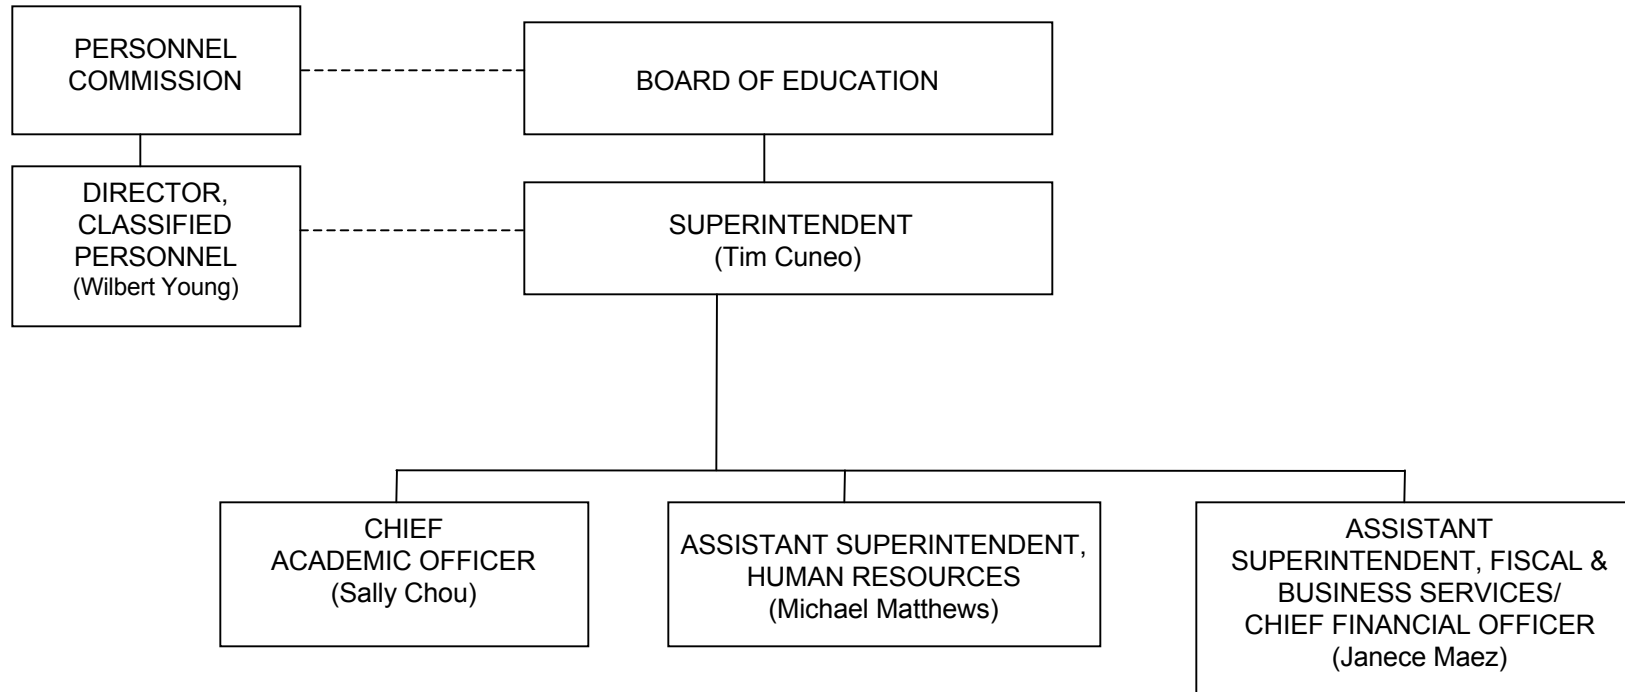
PERSONNEL COMMISSION

BOARD OF EDUCATION

DIRECTOR, CLASSIFIED PERSONNEL (Wilbert Young)

SUPERINTENDENT (Tim Cuneo)

CHIEF ACADEMIC OFFICER (Sally Chou)

ASSISTANT SUPERINTENDENT, HUMAN RESOURCES (Michael Matthews)

ASSISTANT SUPERINTENDENT, FISCAL & BUSINESS SERVICES/ CHIEF FINANCIAL OFFICER (Janece Maez)